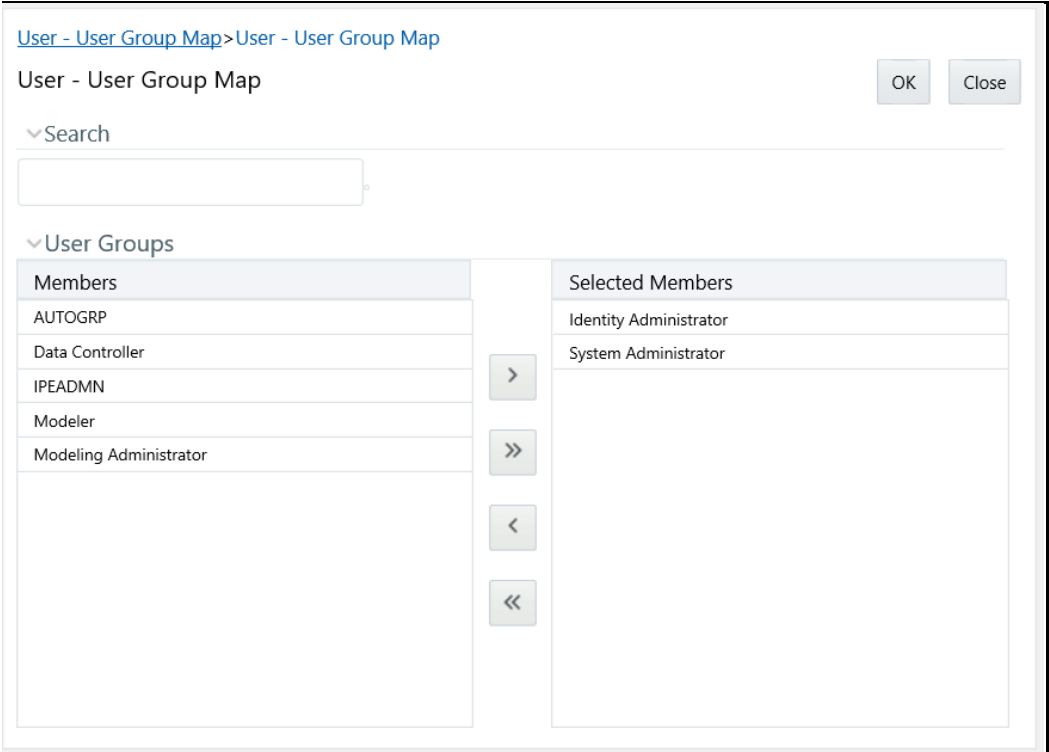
User - User Group Map>User - User Group Map

User - User Group Map

OK Close

Search

User Groups

| Members |
|---|
| AUTOGRP |
| Data Controller |
| IPEADMN |
| Modeler |
| Modeling Administrator |

>

»

<

«

| Selected Members |
|---|
| Identity Administrator |
| System Administrator |